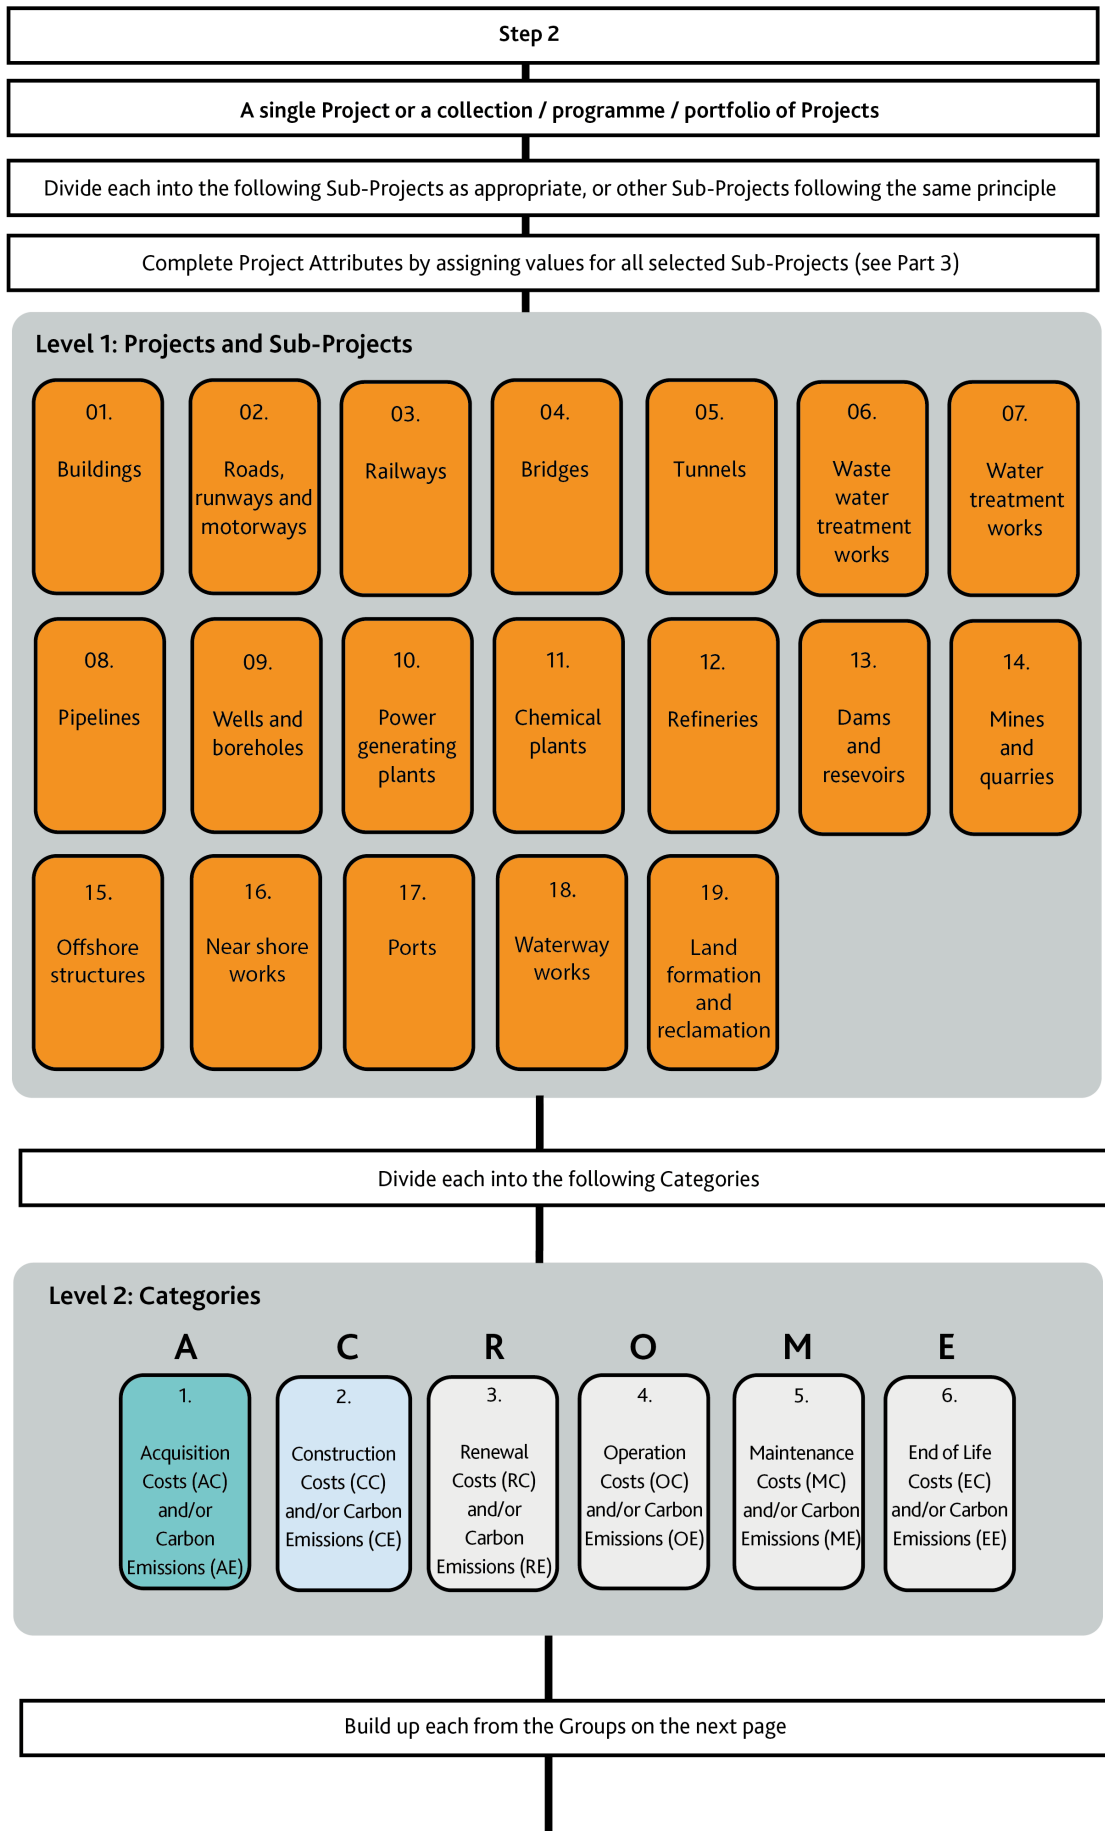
Step 2

A single Project or a collection / programme / portfolio of Projects

Divide each into the following Sub-Projects as appropriate, or other Sub-Projects following the same principle

Complete Project Attributes by assigning values for all selected Sub-Projects (see Part 3)

Level 1: Projects and Sub-Projects

01. Buildings

02. Roads, runways and motorways

03. Railways

04. Bridges

05. Tunnels

06. Waste water treatment works

07. Water treatment works

08. Pipelines

09. Wells and boreholes

10. Power generating plants

11. Chemical plants

12. Refineries

13. Dams and resevoirs

14. Mines and quarries

15. Offshore structures

16. Near shore works

17. Ports

18. Waterway works

19. Land formation and reclamation

Divide each into the following Categories

Level 2: Categories

A
1. Acquisition Costs (AC) and/or Carbon Emissions (AE)

C
2. Construction Costs (CC) and/or Carbon Emissions (CE)

R
3. Renewal Costs (RC) and/or Carbon Emissions (RE)

O
4. Operation Costs (OC) and/or Carbon Emissions (OE)

M
5. Maintenance Costs (MC) and/or Carbon Emissions (ME)

E
6. End of Life Costs (EC) and/or Carbon Emissions (EE)

Build up each from the Groups on the next page